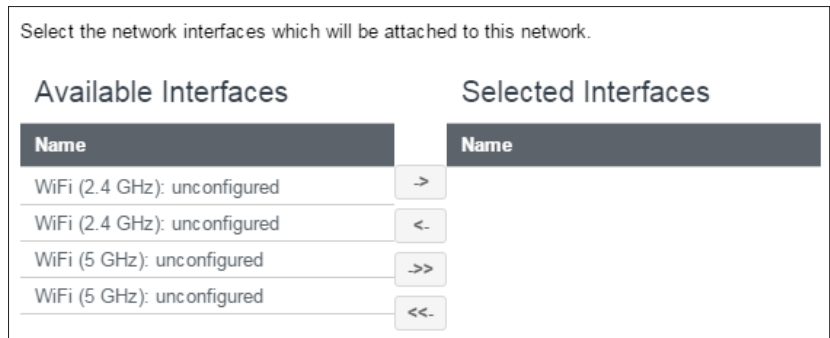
Select the network interfaces which will be attached to this network.

Available Interfaces

| Name |
|---|
| WiFi (2.4 GHz): unconfigured |
| WiFi (2.4 GHz): unconfigured |
| WiFi (5 GHz): unconfigured |
| WiFi (5 GHz): unconfigured |

->

<-

->>

<<-

Selected Interfaces

| Name |
|---|